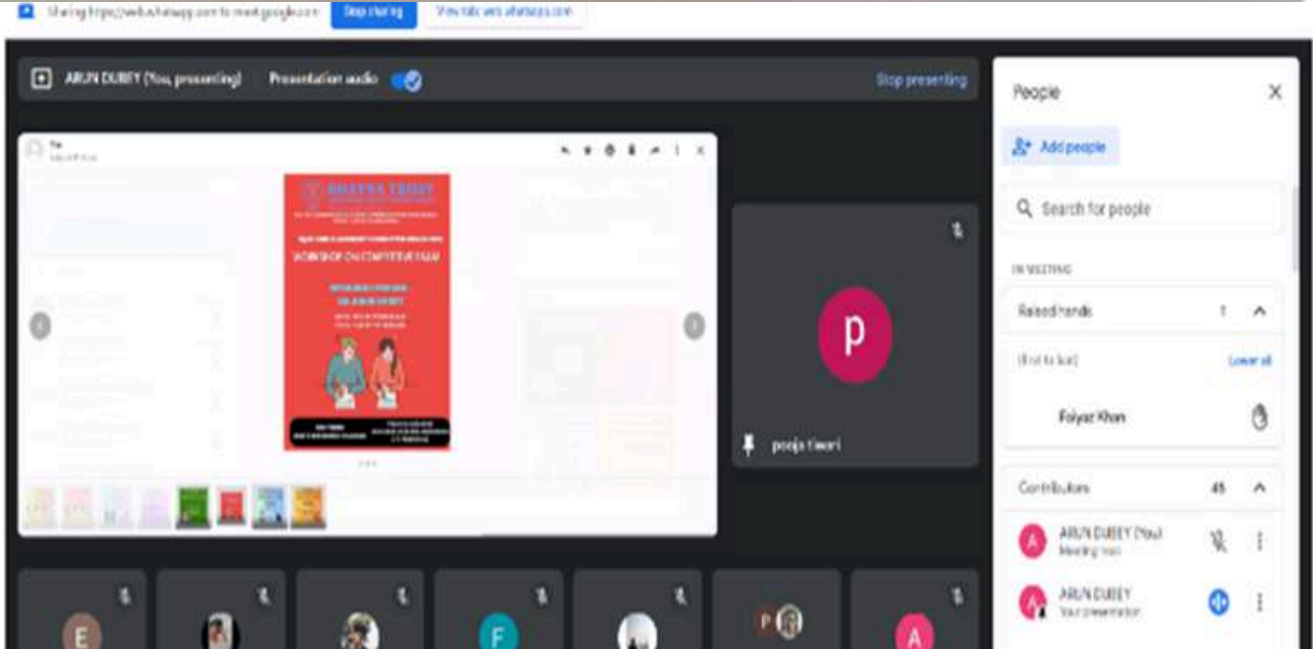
Sharing https://web.whatsapp.com to meet.google.com
Stop sharing
View tab: web.whatsapp.com

ARUN DUBEY (You, presenting)
Presentation audio
Stop presenting

SHAKYA TRUST

WORKSHOP ON COMPETITIVE EXAM

P
pooja tiwari

E
F
P
A

People
Add people
Search for people
IN MEETING
Raised hands 1
(first to last)
Lower all
Faiyaz Khan
Contributors 45
A ARUN DUBEY (You)
Meeting host
A ARUN DUBEY
Your presentation